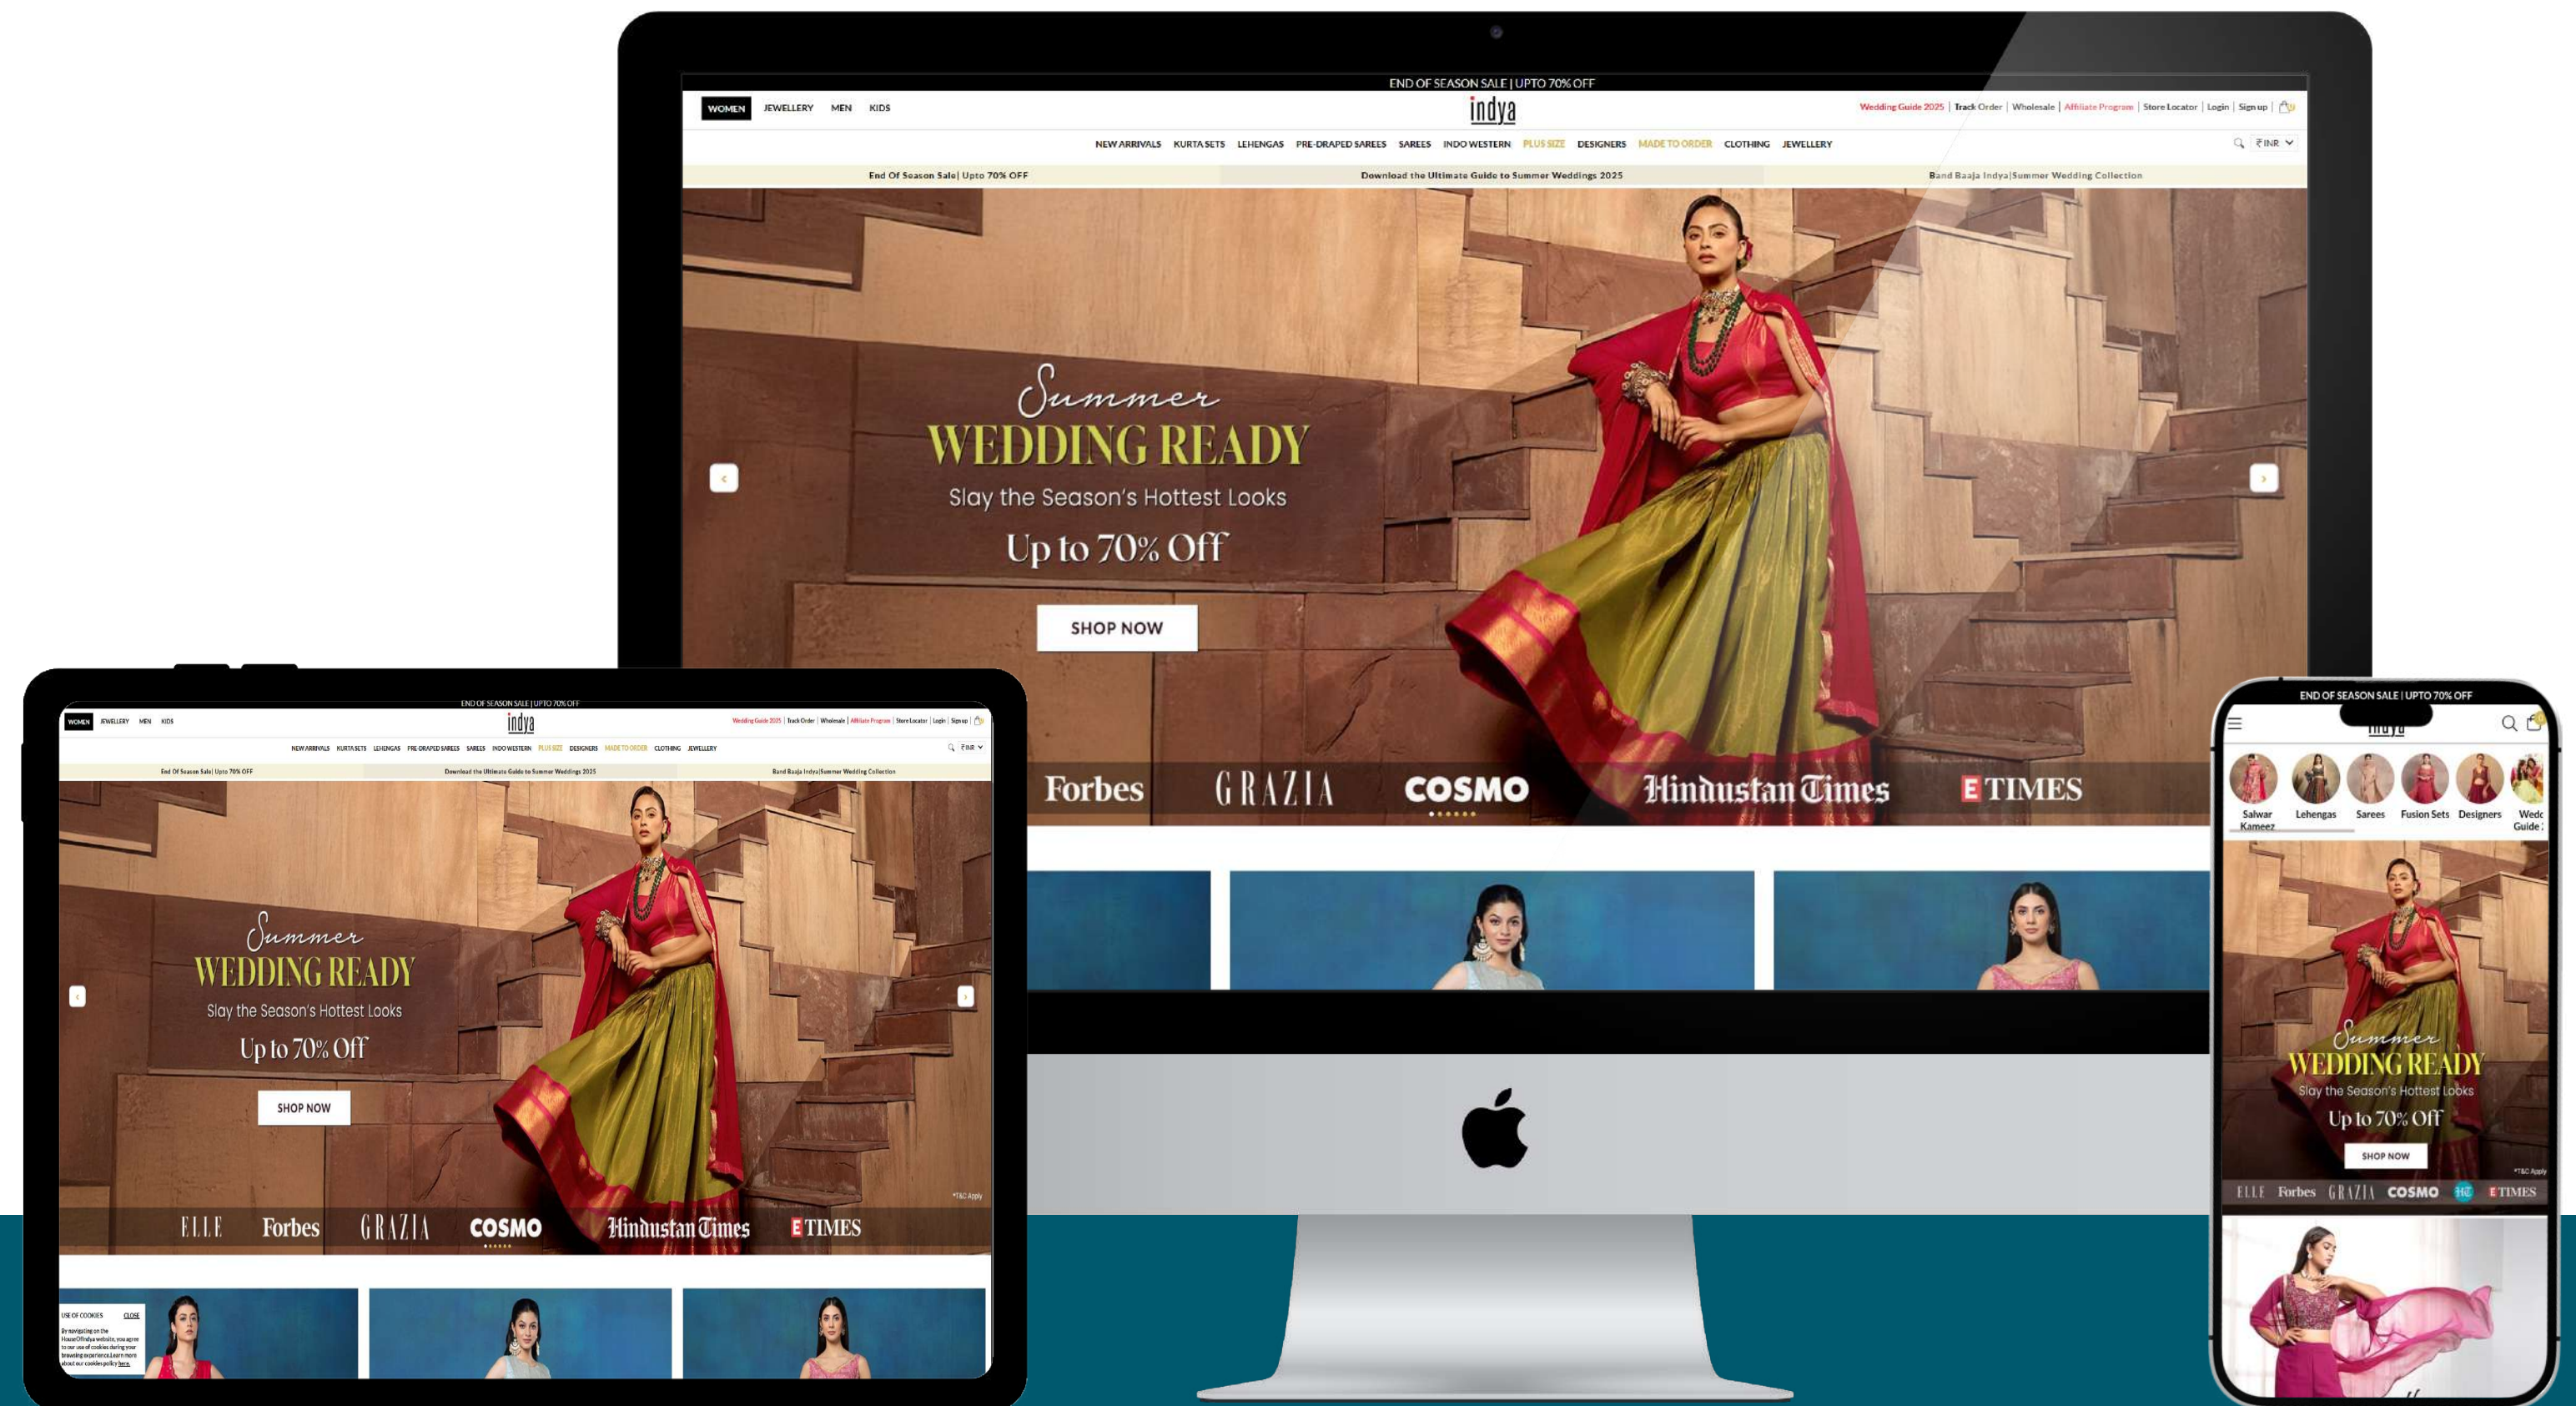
END OF SEASON SALE | UPTO 70% OFF

WOMEN JEWELLERY MEN KIDS

indya

Wedding Guide 2025 | Track Order | Wholesale | Affiliate Program | Store Locator | Login | Sign up

NEW ARRIVALS KURTA SETS LEHENGAS PRE-DRAPED SAREES SAREES INDO WESTERN PLUS SIZE DESIGNERS MADE TO ORDER CLOTHING JEWELLERY

₹ INR

End Of Season Sale| Upto 70% OFF

Download the Ultimate Guide to Summer Weddings 2025

Band Baaja Indya|Summer Wedding Collection

Summer
WEDDING READY
Slay the Season's Hottest Looks
Up to 70% Off

SHOP NOW

Forbes GRAZIA COSMO Hindustan Times E TIMES

END OF SEASON SALE | UPTO 70% OFF

WOMEN JEWELLERY MEN KIDS

indya

Wedding Guide 2025 | Track Order | Wholesale | Affiliate Program | Store Locator | Login | Sign up

NEW ARRIVALS KURTA SETS LEHENGAS PRE-DRAPED SAREES SAREES INDO WESTERN PLUS SIZE DESIGNERS MADE TO ORDER CLOTHING JEWELLERY

₹ INR

End Of Season Sale| Upto 70% OFF

Download the Ultimate Guide to Summer Weddings 2025

Band Baaja Indya|Summer Wedding Collection

Summer
WEDDING READY
Slay the Season's Hottest Looks
Up to 70% Off

SHOP NOW

*T&C Apply

ELLE Forbes GRAZIA COSMO Hindustan Times E TIMES

USE OF COOKIES CLOSE

By navigating on the HouseOfIndya website, you agree to our use of cookies during your browsing experience.Learn more about our cookies policy here.

END OF SEASON SALE | UPTO 70% OFF

indya

Salwar Kameez Lehengas Sarees Fusion Sets Designers Wedc Guide

Summer
WEDDING READY
Slay the Season's Hottest Looks
Up to 70% Off

SHOP NOW

*T&C Apply

ELLE Forbes GRAZIA COSMO HT E TIMES